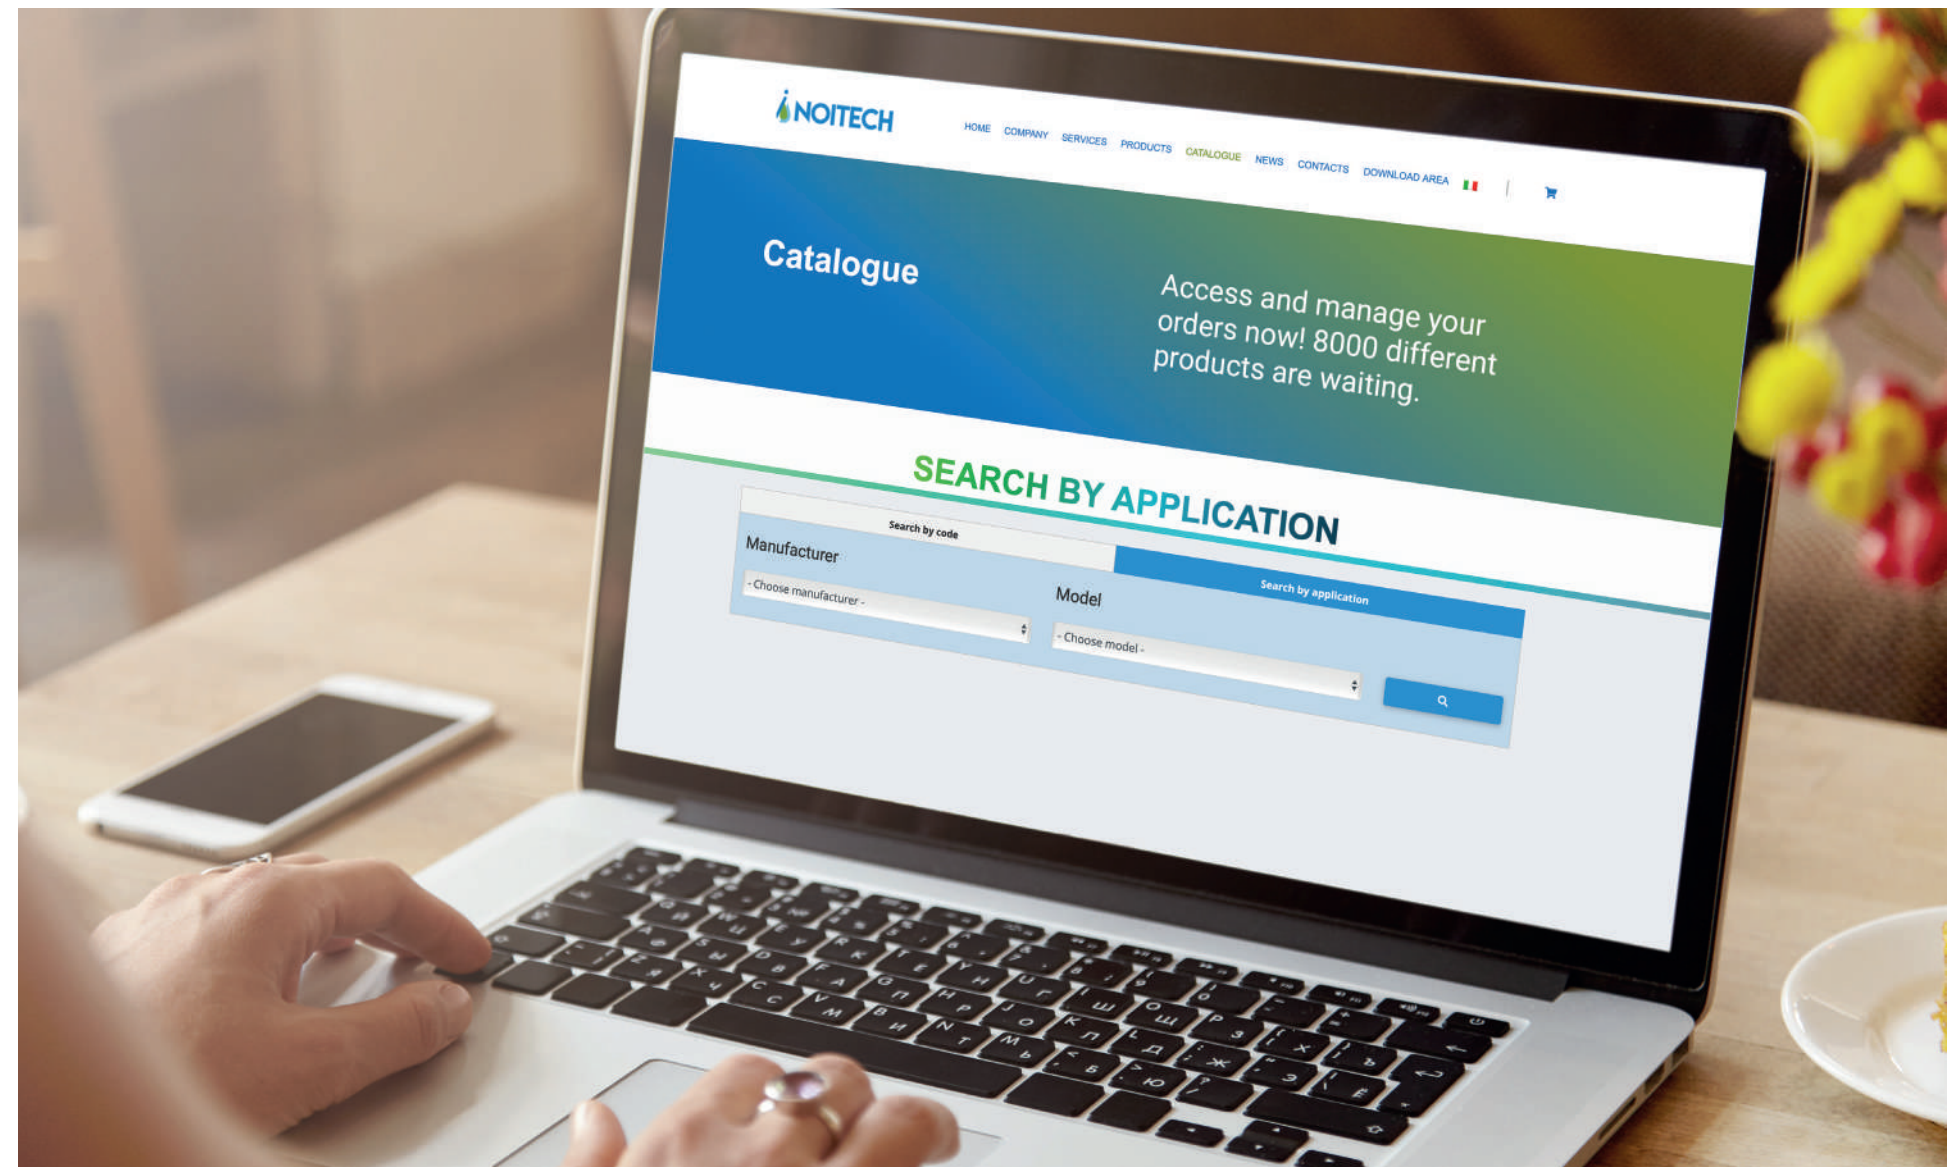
NOITECH

HOME COMPANY SERVICES PRODUCTS CATALOGUE NEWS CONTACTS DOWNLOAD AREA

Catalogue

Access and manage your orders now! 8000 different products are waiting.

SEARCH BY APPLICATION

Search by code

Search by application

Manufacturer

- Choose manufacturer -

Model

- Choose model -